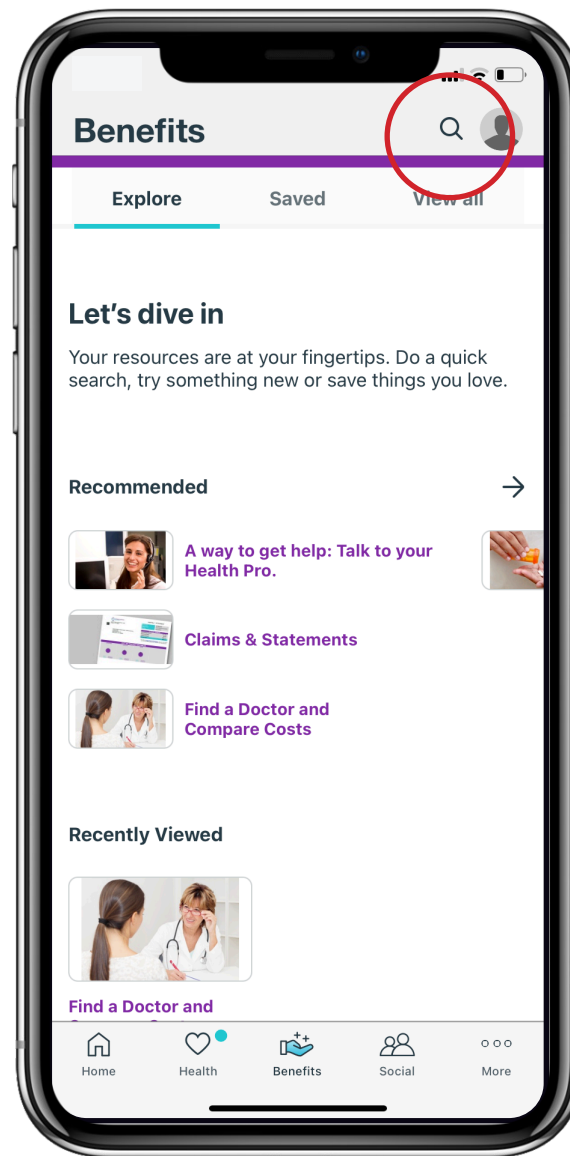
Benefits

Explore

Saved

View all

Let's dive in

Your resources are at your fingertips. Do a quick search, try something new or save things you love.

Recommended

A way to get help: Talk to your Health Pro.

Claims & Statements

Find a Doctor and Compare Costs

Recently Viewed

Find a Doctor and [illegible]

Home

Health

Benefits

Social

More